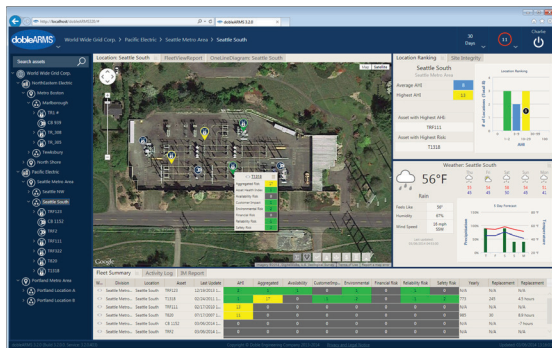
http://localhost/dobleARMS3.0/# | doble ARMS 3.2.0

dobleARMS | World Wide Grid Corp. > Pacific Electric > Seattle Metro Area > Seattle South

30 Days | 11 | Charlie

Search assets

World Wide Grid Corp.
NorthEastern Electric
Metro Boston
Marlborough
TR1
CB 838
TR_888
TR_389
Tewksbury
North Shore
Pacific Electric
Seattle Metro Area
Seattle NW
Seattle South
TRP123
CB 1152
TR92
TRP111
TRP222
T828
T1318
Portland Metro Area
Portland Location A
Portland Location B

Location Seattle South | FleetViewReport | OneLineDiagram Seattle South

T1318
Aggregated Risk
Asset Health Index
Availability Risk
Customer Impact
Environmental Risk
Financial Risk
Reliability Risk
Safety Risk

Google

Location Ranking | Site Integrity

Seattle South
Seattle Metro Area

Average AHI | 8
Highest AHI | 12

Asset with Highest AHI
TRP111

Asset with Highest Risk
T1318

Location Ranking

Weather Seattle South

56°F
Rain

Feels Like | 56°
Humidity | 67%
Wind Speed | 10 mph SSW

5 Day Forecast

Fleet Summary | Activity Log | IM Report

| No. | Division | Location | Asset | Last Update | AHI | Aggregated | Availability | CustomerImp... | Environmental | Financial Risk | Reliability Risk | Safety Risk | Years | Replacement | Replacement |
|---|---|---|---|---|---|---|---|---|---|---|---|---|---|---|---|
| | Seattle Metro... | Seattle South | TRP123 | 12/14/2012 | | | | | | | | | N/A | N/A | N/A |
| | Seattle Metro... | Seattle South | T1318 | 02/24/2011 | | 27 | 0 | | | 0 | | | 770 | 245 | 4.8 hours |
| | Seattle Metro... | Seattle South | TRP111 | 02/17/2010 | 12 | 0 | 0 | 0 | 0 | 0 | 0 | 0 | N/A | N/A | N/A |
| | Seattle Metro... | Seattle South | T828 | 07/17/2007 | 11 | 0 | 0 | 0 | 0 | 0 | 0 | 0 | 80 | 30 | 8.8 hours |
| | Seattle Metro... | Seattle South | CB 1152 | 03/09/2014 | 0 | 0 | 0 | 0 | 0 | 0 | 0 | 0 | N/A | N/A | ? hours |
| | Seattle Metro... | Seattle South | TR92 | 03/09/2014 | 0 | 0 | 0 | 0 | 0 | 0 | 0 | 0 | N/A | N/A | N/A |